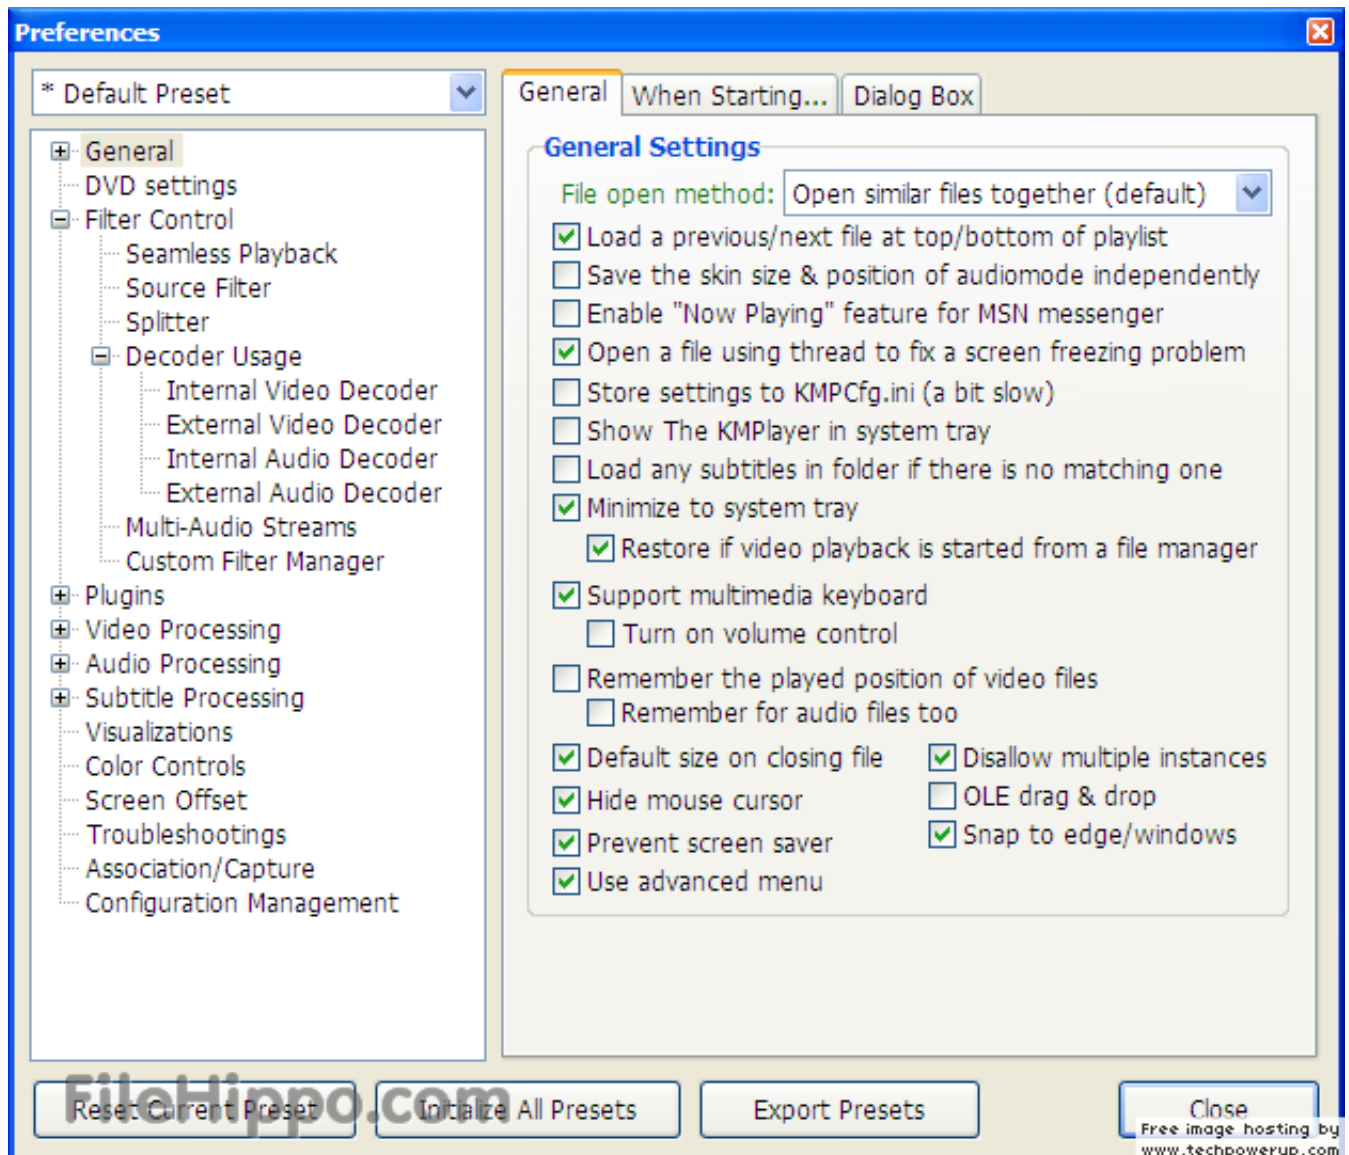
Preferences

* Default Preset

General
DVD settings
Filter Control
Seamless Playback
Source Filter
Splitter
Decoder Usage
Internal Video Decoder
External Video Decoder
Internal Audio Decoder
External Audio Decoder
Multi-Audio Streams
Custom Filter Manager
Plugins
Video Processing
Audio Processing
Subtitle Processing
Visualizations
Color Controls
Screen Offset
Troubleshootings
Association/Capture
Configuration Management

General | When Starting... | Dialog Box

General Settings

File open method: Open similar files together (default)
Load a previous/next file at top/bottom of playlist
Save the skin size & position of audiomode independently
Enable "Now Playing" feature for MSN messenger
Open a file using thread to fix a screen freezing problem
Store settings to KMPCfg.ini (a bit slow)
Show The KMPlayer in system tray
Load any subtitles in folder if there is no matching one
Minimize to system tray
Restore if video playback is started from a file manager
Support multimedia keyboard
Turn on volume control
Remember the played position of video files
Remember for audio files too
Default size on closing file
Disallow multiple instances
Hide mouse cursor
OLE drag & drop
Prevent screen saver
Snap to edge/windows
Use advanced menu

FileHippo.com
Reset Current Preset
Initialize All Presets
Export Presets
Close
Free image hosting by www.techpowerup.com